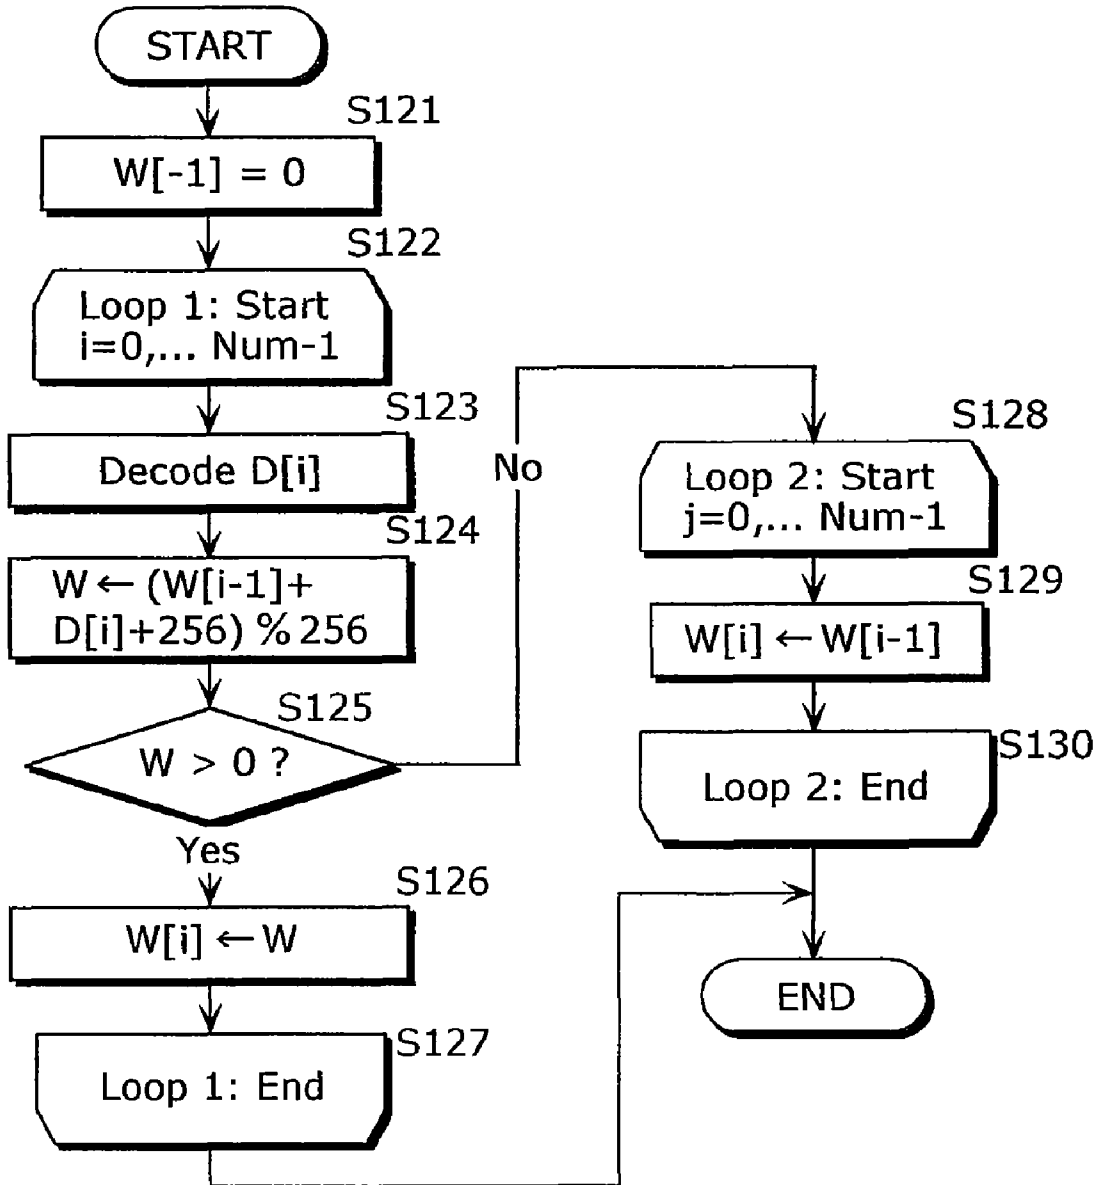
START

S121

W[-1] = 0

S122

Loop 1: Start
i=0,... Num-1

S123

Decode D[i]

S124

W ← (W[i-1]+
D[i]+256) % 256

S125

W > 0 ?

No

Yes

S126

W[i] ← W

S127

Loop 1: End

S128

Loop 2: Start
j=0,... Num-1

S129

W[i] ← W[i-1]

S130

Loop 2: End

END